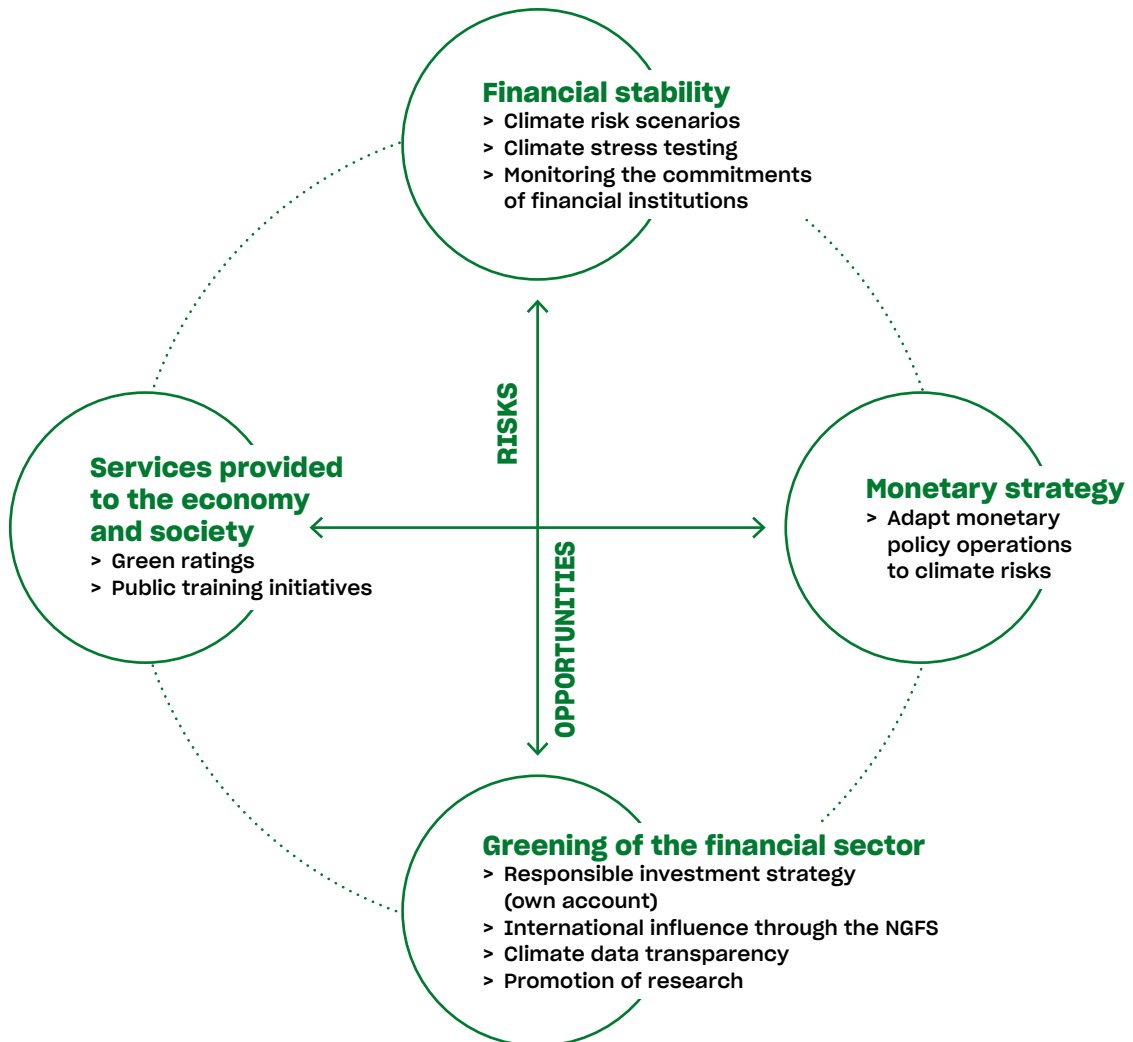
Financial stability
> Climate risk scenarios
> Climate stress testing
> Monitoring the commitments of financial institutions

RISKS

Services provided to the economy and society
> Green ratings
> Public training initiatives

Monetary strategy
> Adapt monetary policy operations to climate risks

OPPORTUNITIES

Greening of the financial sector
> Responsible investment strategy (own account)
> International influence through the NGFS
> Climate data transparency
> Promotion of research